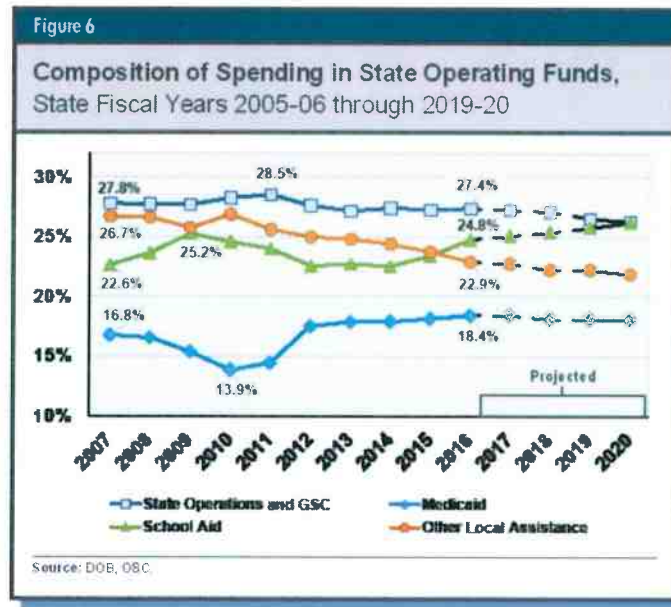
Figure 6

Composition of Spending in State Operating Funds, State Fiscal Years 2005-06 through 2019-20

30%
25%
20%
15%
10%

27.8%
28.5%
27.4%
26.7%
25.2%
24.8%
22.6%
22.9%
16.8%
18.4%
13.9%

Projected

2007
2008
2009
2010
2011
2012
2013
2014
2015
2016
2017
2018
2019
2020

State Operations and GSC
Medicaid
School Aid
Other Local Assistance

Source: DOB, OSC